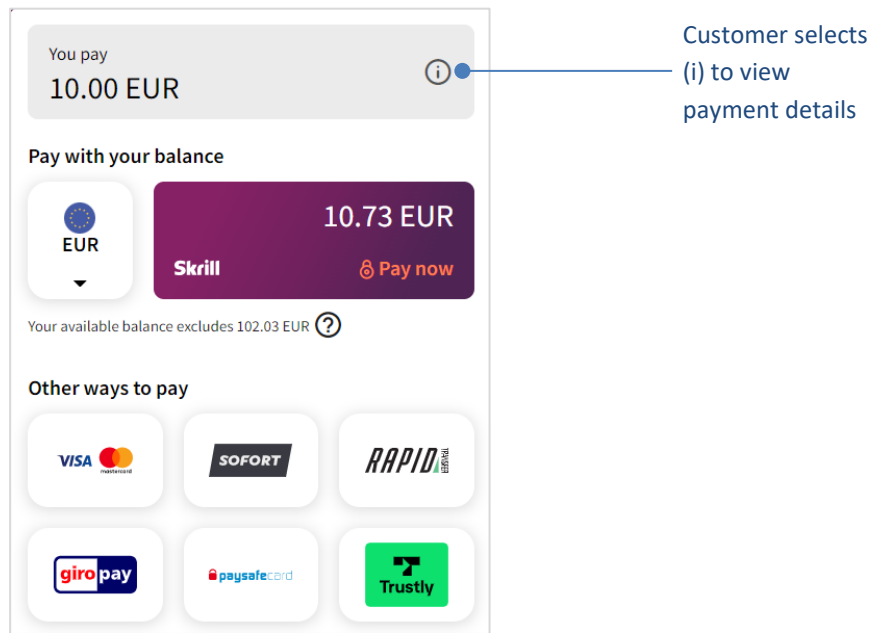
You pay
10.00 EUR

Customer selects (i) to view payment details

Pay with your balance

EUR

10.73 EUR

Skrill

Pay now

Your available balance excludes 102.03 EUR

Other ways to pay

VISA mastercard

SOFORT

RAPID TRANSFER

giropay

paysafecard

Trustly